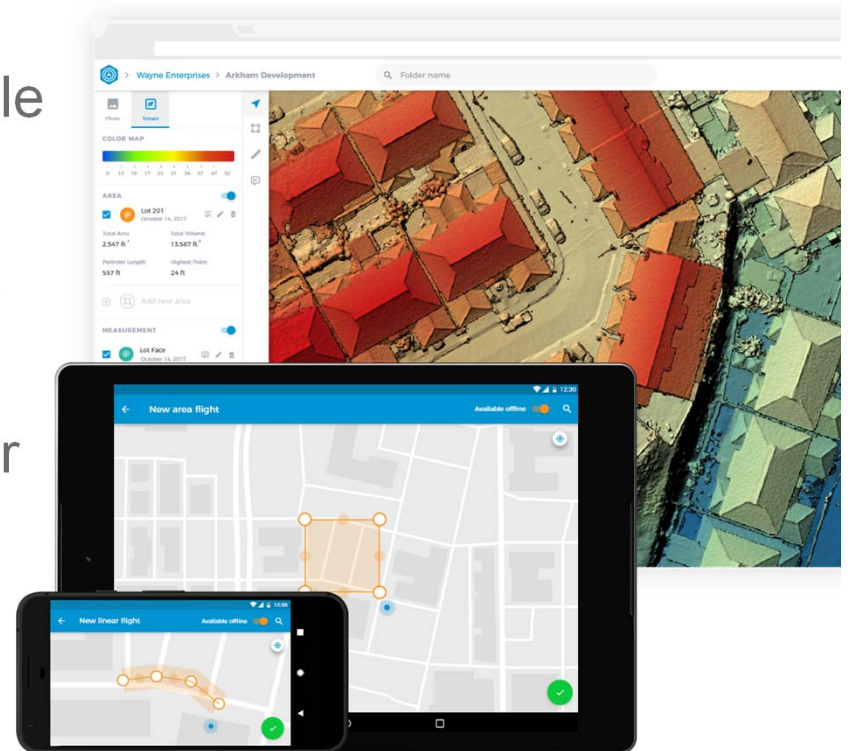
le

r

> Wayne Enterprises > Arkham Development
Folder name

Photo
Terrain

COLOR MAP
0 12 16 13 32 31 34 01 47 53

AREA
Lot 201
October 14, 2019
Total Area
2,547 ft²
Total Volume
13,587 ft³
Perimeter Length
557 ft
Highest Point
24 ft
Add new area

MEASUREMENT
Lot Face
October 14, 2019

12:30
New area flight
Available offline

12:30
New linear flight
Available offline